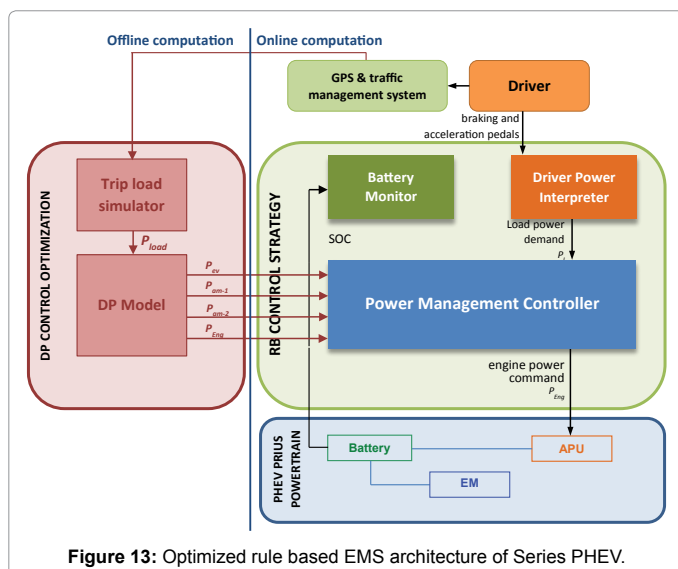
Offline computation
Online computation

GPS & traffic management system

Driver

braking and acceleration pedals

DP CONTROL OPTIMIZATION

Trip load simulator

$P_{load}$

DP Model

$P_{ev}$
$P_{am-1}$
$P_{am-2}$
$P_{Eng}$

RB CONTROL STRATEGY

Battery Monitor

SOC

Driver Power Interpreter

Load power demand
$P_l$

Power Management Controller

engine power command
$P_{Eng}$

PHEV PRIUS POWERTRAIN

Battery

APU

EM

**Figure 13:** Optimized rule based EMS architecture of Series PHEV.